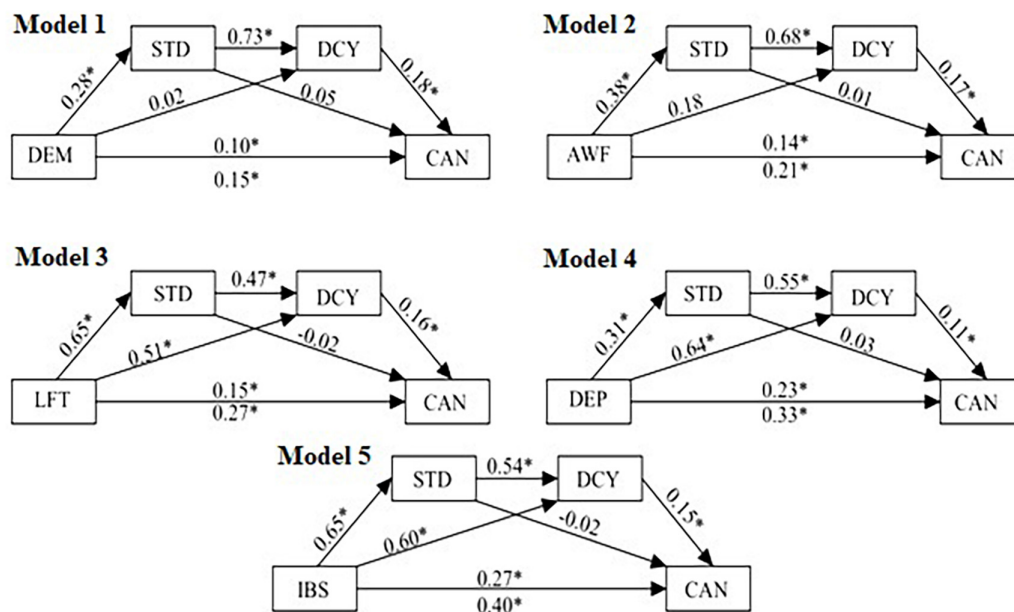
Model 1

STD 0.73* DCY

0.28* 0.02 0.05 0.18*

DEM 0.10* CAN
0.15*

Model 2

STD 0.68* DCY

0.38* 0.18 0.01 0.17*

AWF 0.14* CAN
0.21*

Model 3

STD 0.47* DCY

0.65* 0.51* -0.02 0.16*

LFT 0.15* CAN
0.27*

Model 4

STD 0.55* DCY

0.31* 0.64* 0.03 0.11*

DEP 0.23* CAN
0.33*

Model 5

STD 0.54* DCY

0.65* 0.60* -0.02 0.15*

IBS 0.27* CAN
0.40*